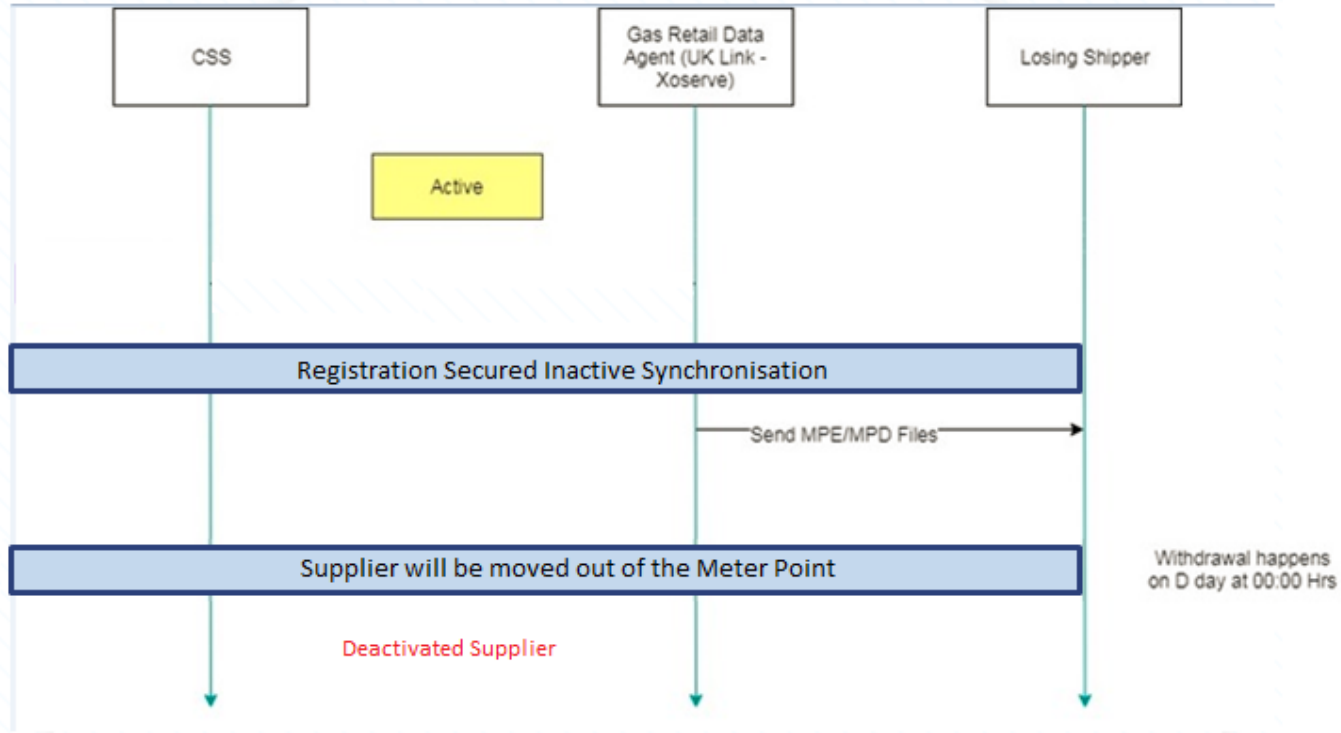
CSS

Gas Retail Data Agent (UK Link - Xoserve)

Losing Shipper

Active

Registration Secured Inactive Synchronisation

Send MPE/MPD Files

Supplier will be moved out of the Meter Point

Withdrawal happens on D day at 00:00 Hrs

Deactivated Supplier